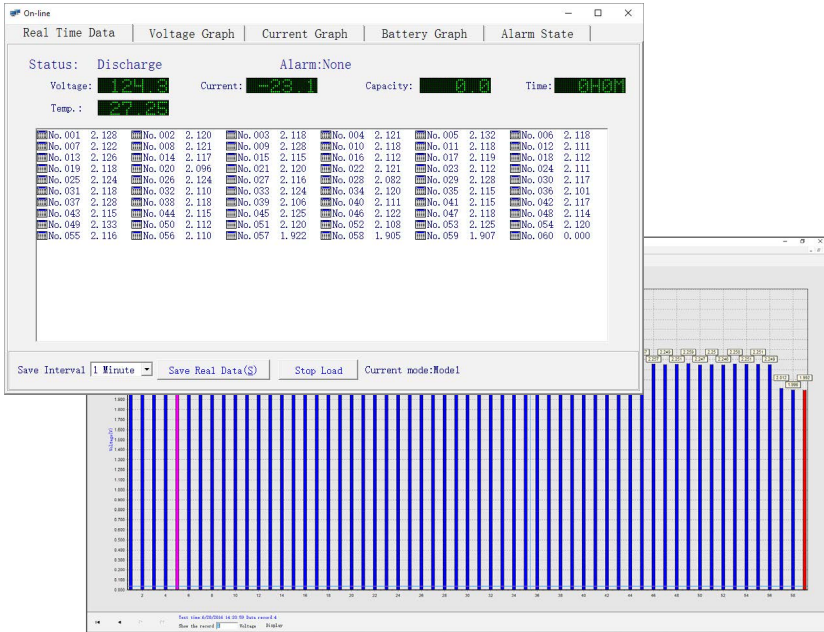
On-line

Real Time Data | Voltage Graph | Current Graph | Battery Graph | Alarm State

Status: Discharge Alarm:None

Voltage: 124.3 Current: -23.1 Capacity: 0.0 Time: 0H0M

Temp.: 27.25

| | | | | | |
|---|---|---|---|---|---|
| No.001 2.128 | No.002 2.120 | No.003 2.118 | No.004 2.121 | No.005 2.132 | No.006 2.118 |
| No.007 2.122 | No.008 2.121 | No.009 2.128 | No.010 2.118 | No.011 2.118 | No.012 2.111 |
| No.013 2.126 | No.014 2.117 | No.015 2.115 | No.016 2.112 | No.017 2.119 | No.018 2.112 |
| No.019 2.118 | No.020 2.096 | No.021 2.120 | No.022 2.121 | No.023 2.112 | No.024 2.111 |
| No.025 2.124 | No.026 2.124 | No.027 2.116 | No.028 2.082 | No.029 2.128 | No.030 2.117 |
| No.031 2.118 | No.032 2.110 | No.033 2.124 | No.034 2.120 | No.035 2.115 | No.036 2.101 |
| No.037 2.128 | No.038 2.118 | No.039 2.106 | No.040 2.111 | No.041 2.115 | No.042 2.117 |
| No.043 2.115 | No.044 2.115 | No.045 2.125 | No.046 2.122 | No.047 2.118 | No.048 2.114 |
| No.049 2.133 | No.050 2.112 | No.051 2.120 | No.052 2.108 | No.053 2.125 | No.054 2.120 |
| No.055 2.116 | No.056 2.110 | No.057 1.922 | No.058 1.905 | No.059 1.907 | No.060 0.000 |

Save Interval 1 Minute Save Real Data(S) Stop Load Current mode:Model

Voltage(V)

2 4 6 8 10 12 14 16 18 20 22 24 26 28 30 32 34 36 38 40 42 44 46 48 50 52 54 56 58

Test time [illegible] Data record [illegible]
Show the record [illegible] Voltage Number